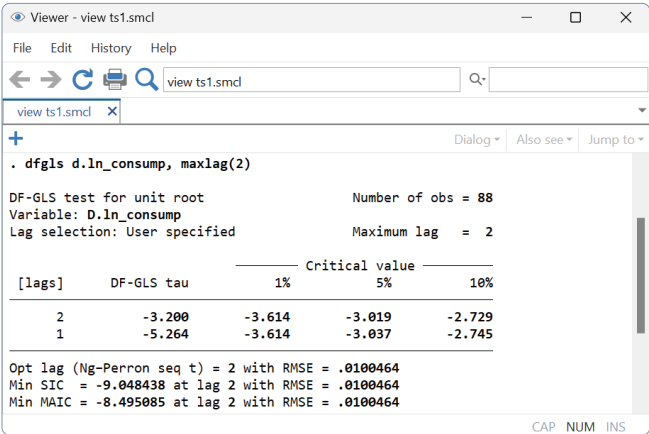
Viewer - view ts1.smcl

File Edit History Help

view ts1.smcl

view ts1.smcl ✕

+

Dialog ▾ Also see ▾ Jump to ▾

. dfgls d.ln_consump, maxlag(2)

DF-GLS test for unit root                Number of obs = 88
Variable: D.ln_consump
Lag selection: User specified            Maximum lag   =  2

| [lags] | DF-GLS tau | Critical value 1% | 5% | 10% |
|---|---|---|---|---|
| 2 | -3.200 | -3.614 | -3.019 | -2.729 |
| 1 | -5.264 | -3.614 | -3.037 | -2.745 |

Opt lag (Ng-Perron seq t) = 2 with RMSE = .0100464
Min SIC = -9.048438 at lag 2 with RMSE = .0100464
Min MAIC = -8.495085 at lag 2 with RMSE = .0100464

CAP NUM INS